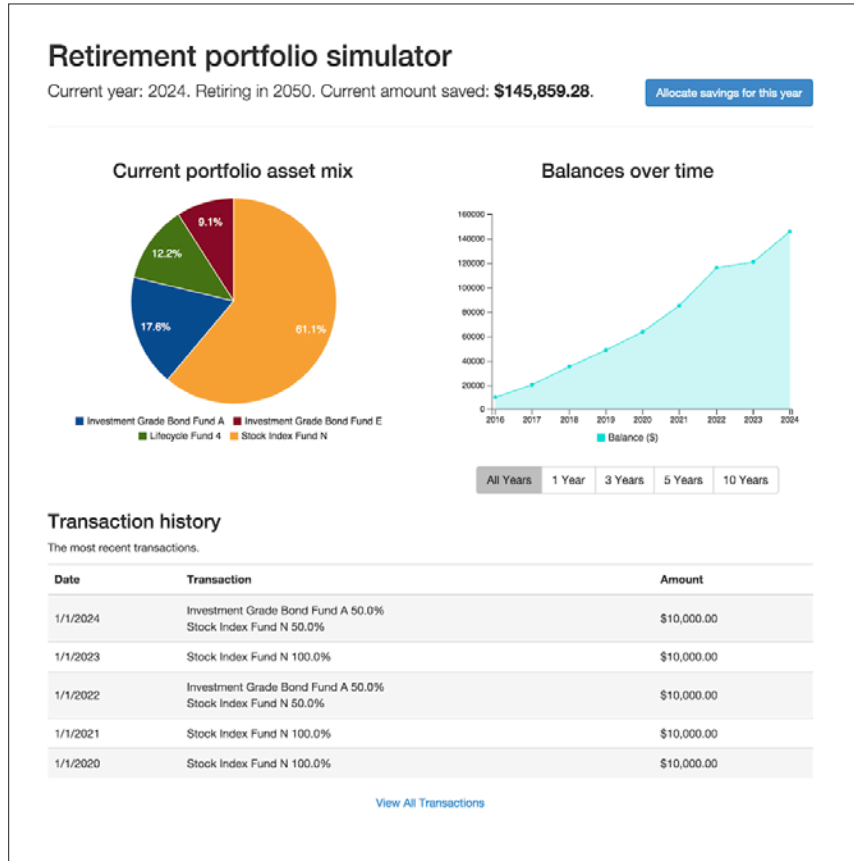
Retirement portfolio simulator

Current year: 2024. Retiring in 2050. Current amount saved: **$145,859.28**.

Allocate savings for this year

Current portfolio asset mix

9.1%
12.2%
17.6%
61.1%

Investment Grade Bond Fund A
Investment Grade Bond Fund E
Lifecycle Fund 4
Stock Index Fund N

Balances over time

160000
140000
120000
100000
80000
60000
40000
20000
0

2016 2017 2018 2019 2020 2021 2022 2023 2024

Balance ($)

All Years | 1 Year | 3 Years | 5 Years | 10 Years

Transaction history

The most recent transactions.

| Date | Transaction | Amount |
|---|---|---|
| 1/1/2024 | Investment Grade Bond Fund A 50.0% Stock Index Fund N 50.0% | $10,000.00 |
| 1/1/2023 | Stock Index Fund N 100.0% | $10,000.00 |
| 1/1/2022 | Investment Grade Bond Fund A 50.0% Stock Index Fund N 50.0% | $10,000.00 |
| 1/1/2021 | Stock Index Fund N 100.0% | $10,000.00 |
| 1/1/2020 | Stock Index Fund N 100.0% | $10,000.00 |

View All Transactions